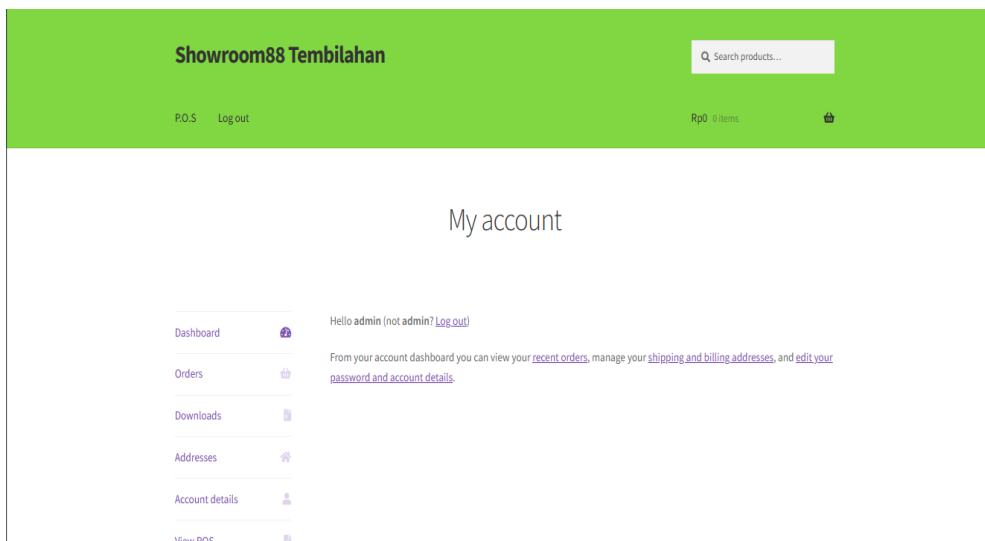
Showroom88 Tembilahan

Search products…

P.O.S Log out

Rp0 0 items

My account

Dashboard

Orders

Downloads

Addresses

Account details

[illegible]

Hello admin (not admin? Log out)

From your account dashboard you can view your recent orders, manage your shipping and billing addresses, and edit your password and account details.